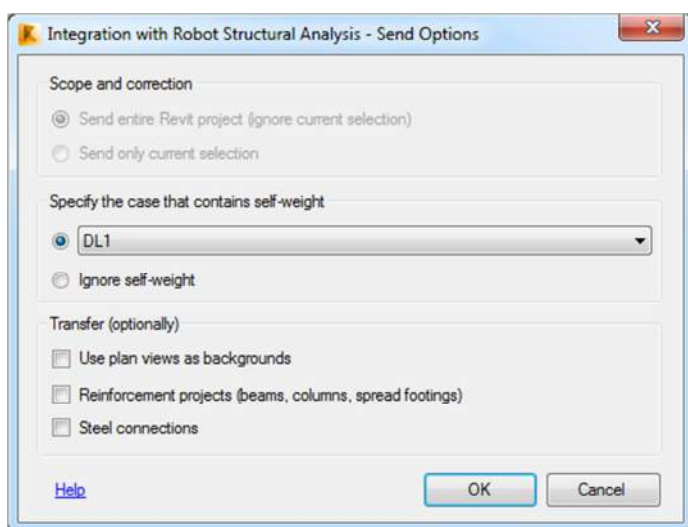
Integration with Robot Structural Analysis - Send Options

Scope and correction

Send entire Revit project (ignore current selection)

Send only current selection

Specify the case that contains self-weight

DL1

Ignore self-weight

Transfer (optionally)

Use plan views as backgrounds

Reinforcement projects (beams, columns, spread footings)

Steel connections

Help

OK

Cancel